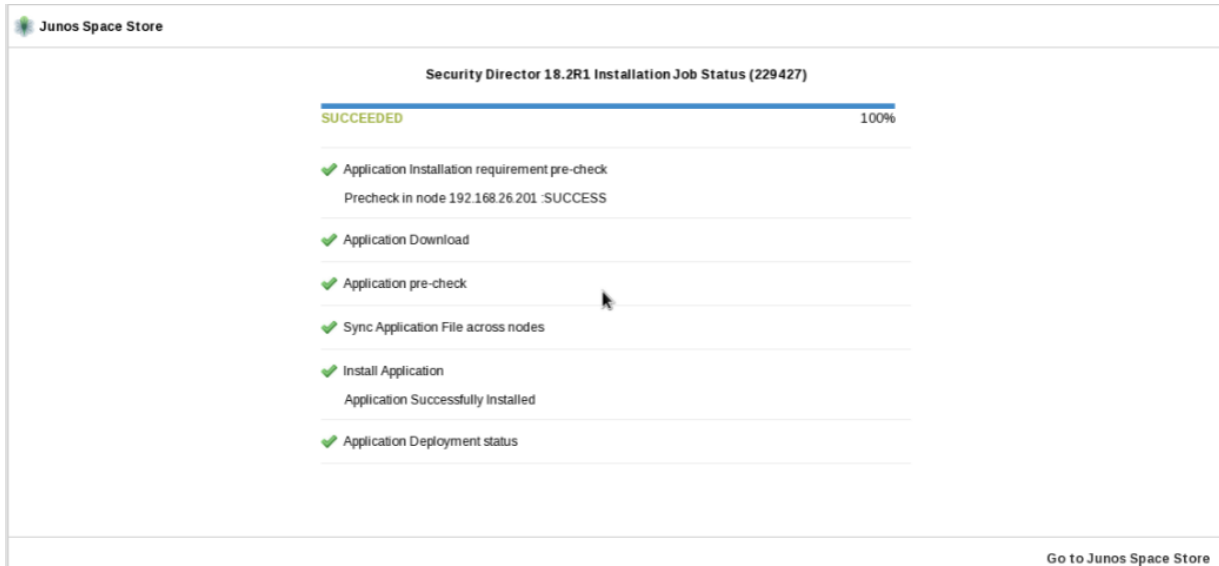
Junos Space Store

Security Director 18.2R1 Installation Job Status (229427)

SUCCEEDED

100%

Application Installation requirement pre-check

Precheck in node 192.168.26.201 :SUCCESS

Application Download

Application pre-check

Sync Application File across nodes

Install Application

Application Successfully Installed

Application Deployment status

Go to Junos Space Store